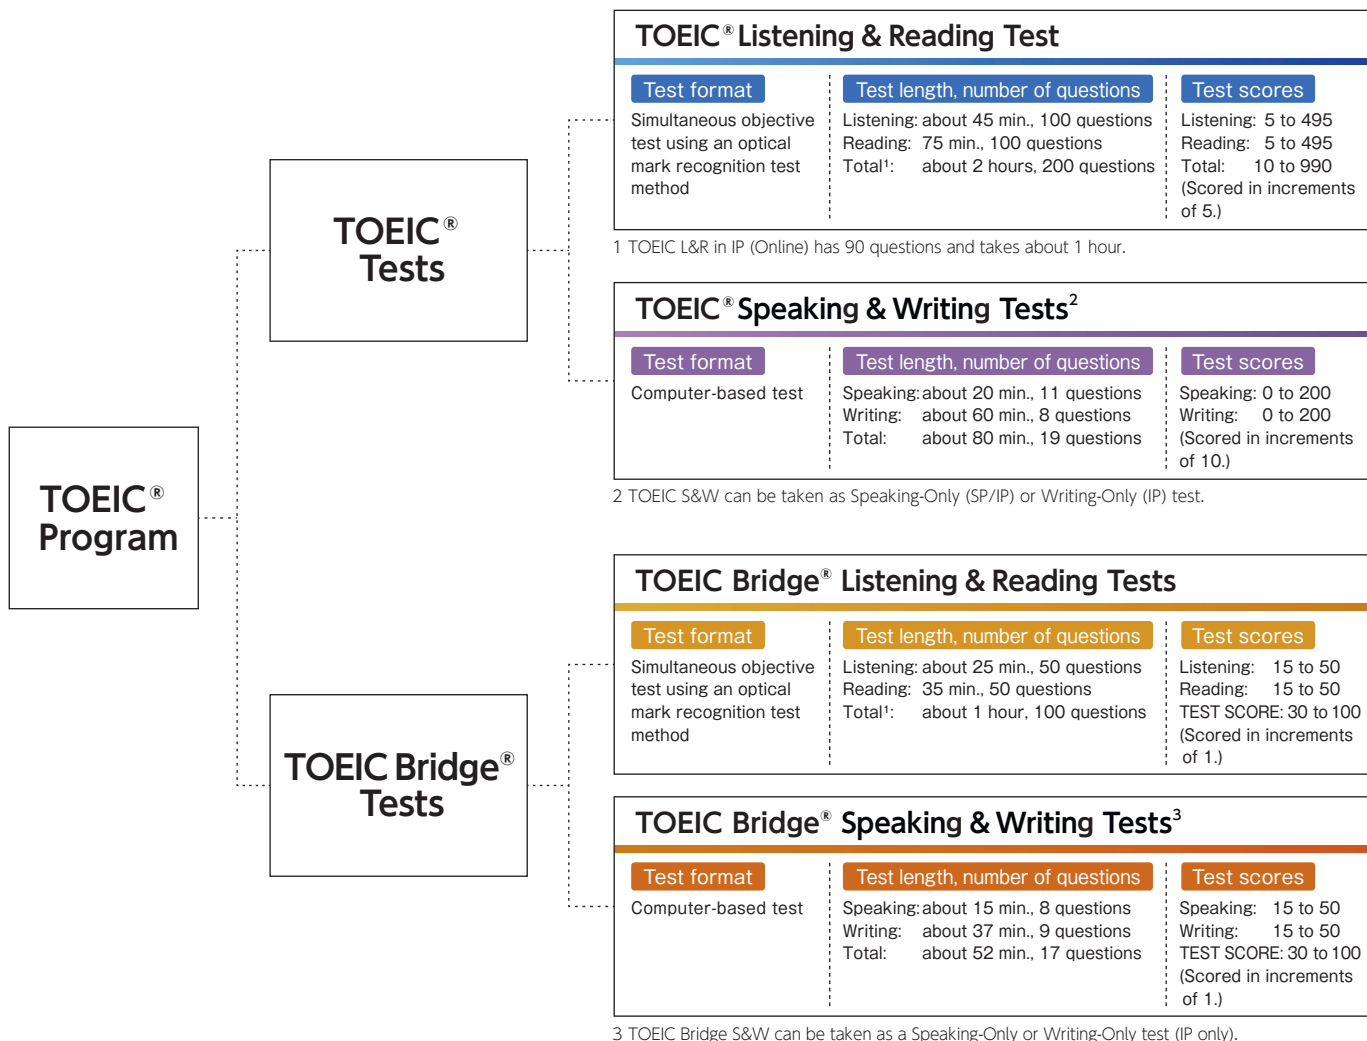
TOEIC® Program

TOEIC® Tests

TOEIC Bridge® Tests

TOEIC® Listening & Reading Test

Test format
Simultaneous objective test using an optical mark recognition test method

Test length, number of questions
Listening: about 45 min., 100 questions
Reading: 75 min., 100 questions
Total¹: about 2 hours, 200 questions

Test scores
Listening: 5 to 495
Reading: 5 to 495
Total: 10 to 990
(Scored in increments of 5.)

1 TOEIC L&R in IP (Online) has 90 questions and takes about 1 hour.

TOEIC® Speaking & Writing Tests²

Test format
Computer-based test

Test length, number of questions
Speaking: about 20 min., 11 questions
Writing: about 60 min., 8 questions
Total: about 80 min., 19 questions

Test scores
Speaking: 0 to 200
Writing: 0 to 200
(Scored in increments of 10.)

2 TOEIC S&W can be taken as Speaking-Only (SP/IP) or Writing-Only (IP) test.

TOEIC Bridge® Listening & Reading Tests

Test format
Simultaneous objective test using an optical mark recognition test method

Test length, number of questions
Listening: about 25 min., 50 questions
Reading: 35 min., 50 questions
Total¹: about 1 hour, 100 questions

Test scores
Listening: 15 to 50
Reading: 15 to 50
TEST SCORE: 30 to 100
(Scored in increments of 1.)

TOEIC Bridge® Speaking & Writing Tests³

Test format
Computer-based test

Test length, number of questions
Speaking: about 15 min., 8 questions
Writing: about 37 min., 9 questions
Total: about 52 min., 17 questions

Test scores
Speaking: 15 to 50
Writing: 15 to 50
TEST SCORE: 30 to 100
(Scored in increments of 1.)

3 TOEIC Bridge S&W can be taken as a Speaking-Only or Writing-Only test (IP only).